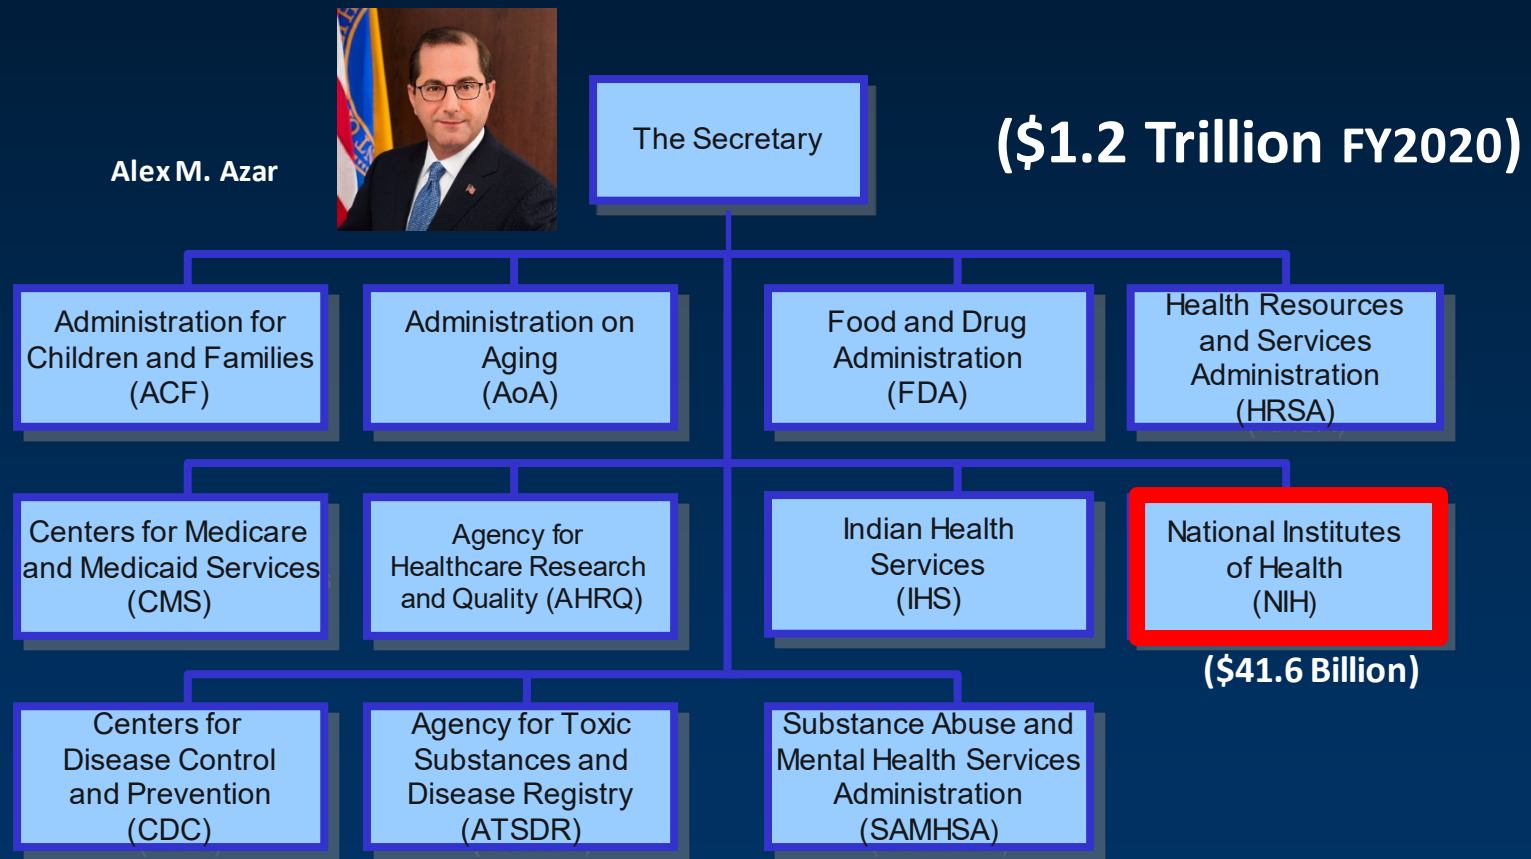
Alex M. Azar

The Secretary

($1.2 Trillion FY2020)

Administration for Children and Families (ACF)

Administration on Aging (AoA)

Food and Drug Administration (FDA)

Health Resources and Services Administration (HRSA)

Centers for Medicare and Medicaid Services (CMS)

Agency for Healthcare Research and Quality (AHRQ)

Indian Health Services (IHS)

National Institutes of Health (NIH)

($41.6 Billion)

Centers for Disease Control and Prevention (CDC)

Agency for Toxic Substances and Disease Registry (ATSDR)

Substance Abuse and Mental Health Services Administration (SAMHSA)